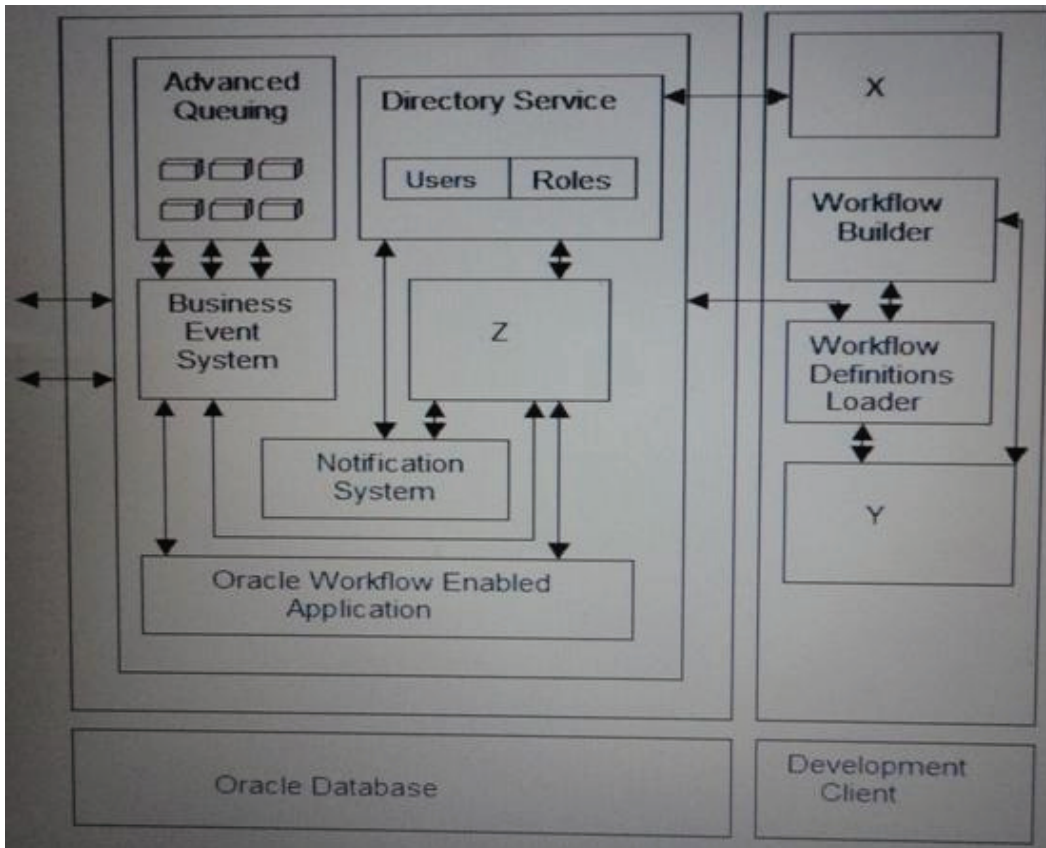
Advanced Queuing

Directory Service

Users

Roles

X

Workflow Builder

Business Event System

Z

Workflow Definitions Loader

Notification System

Y

Oracle Workflow Enabled Application

Oracle Database

Development Client